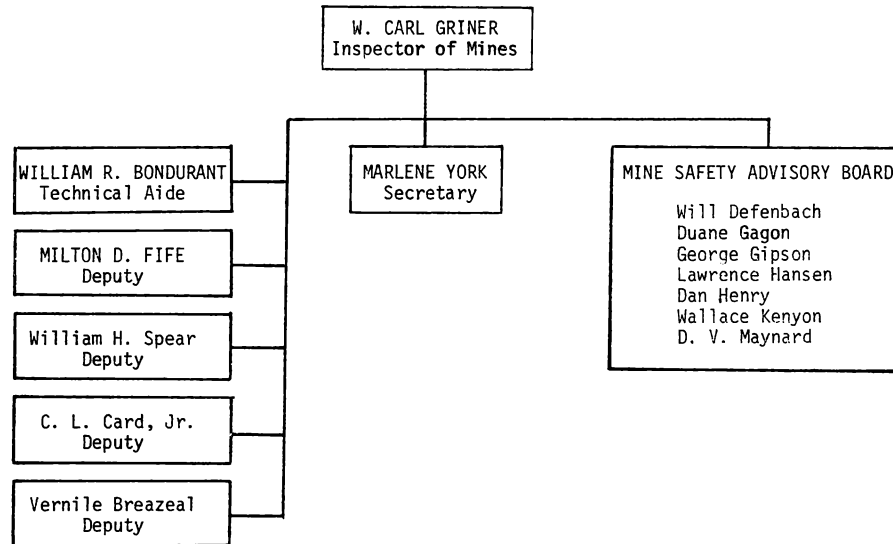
W. CARL GRINER
Inspector of Mines

WILLIAM R. BONDURANT
Technical Aide

MILTON D. FIFE
Deputy

William H. Spear
Deputy

C. L. Card, Jr.
Deputy

Vernile Breazeal
Deputy

MARLENE YORK
Secretary

MINE SAFETY ADVISORY BOARD

Will Defenbach
Duane Gagon
George Gipson
Lawrence Hansen
Dan Henry
Wallace Kenyon
D. V. Maynard